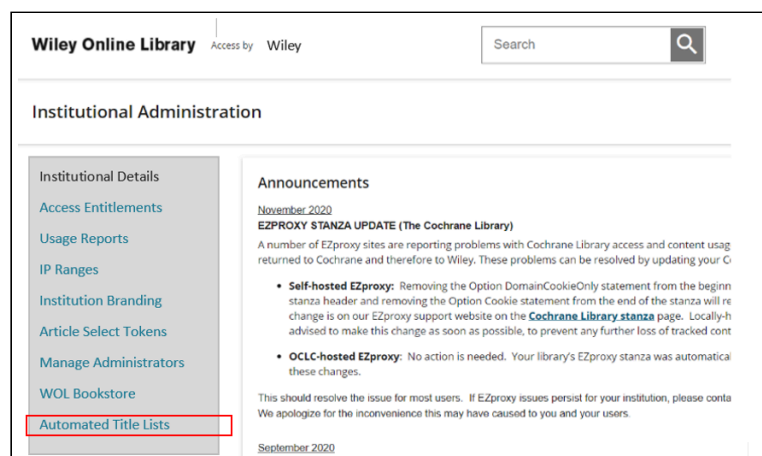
Wiley Online Library Access by Wiley

Search

Institutional Administration

Institutional Details

Access Entitlements

Usage Reports

IP Ranges

Institution Branding

Article Select Tokens

Manage Administrators

WOL Bookstore

Automated Title Lists

Announcements

November 2020

EZPROXY STANZA UPDATE (The Cochrane Library)

A number of EZproxy sites are reporting problems with Cochrane Library access and content usag returned to Cochrane and therefore to Wiley. These problems can be resolved by updating your C

- **Self-hosted EZproxy:** Removing the Option DomainCookieOnly statement from the beginn stanza header and removing the Option Cookie statement from the end of the stanza will re change is on our EZproxy support website on the **Cochrane Library stanza** page. Locally-h advised to make this change as soon as possible, to prevent any further loss of tracked cont

- **OCLC-hosted EZproxy**: No action is needed. Your library's EZproxy stanza was automatical these changes.

This should resolve the issue for most users. If EZproxy issues persist for your institution, please conta We apologize for the inconvenience this may have caused to you and your users.

September 2020